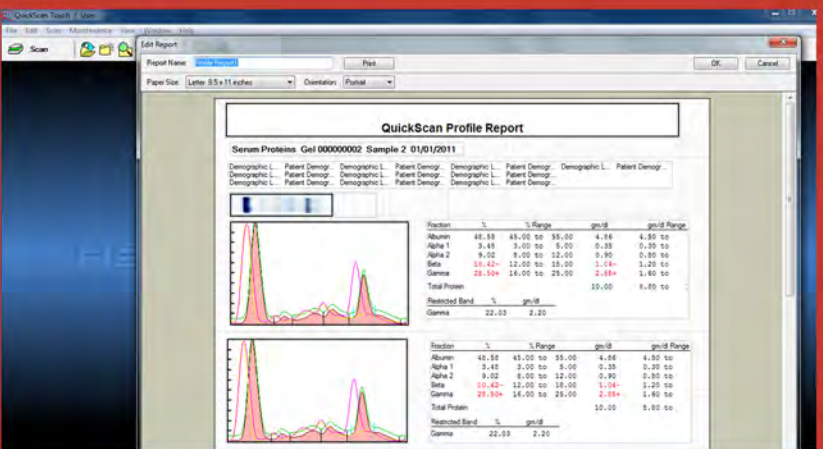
QuickScan Touch / User

File Edit Scan Maintenance View Window Help

Scan

Edit Report

Report Name: Profile Report1 Print OK Cancel

Paper Size: Letter 8.5 x 11 inches Orientation: Portrait

QuickScan Profile Report

Serum Proteins Gel 000000002 Sample 2 01/01/2011

Demographic L... Patient Demogr... Demographic L... Patient Demogr... Demographic L... Patient Demogr... Demographic L... Patient Demogr...
Demographic L... Patient Demogr... Demographic L... Patient Demogr... Demographic L... Patient Demogr...
Demographic L... Patient Demogr... Demographic L... Patient Demogr... Demographic L... Patient Demogr...

| Fraction | % | % Range | gm/dl | gm/dl Range |
|---|---|---|---|---|
| Albumin | 48.58 | 45.00 to 55.00 | 4.86 | 4.50 to |
| Alpha 1 | 3.48 | 3.00 to 5.00 | 0.35 | 0.30 to |
| Alpha 2 | 9.02 | 8.00 to 12.00 | 0.90 | 0.80 to |
| Beta | 10.42- | 12.00 to 18.00 | 1.04- | 1.20 to |
| Gamma | 28.50+ | 16.00 to 25.00 | 2.85+ | 1.60 to |
| Total Protein | | | 10.00 | 8.00 to |

| Restricted Band | % | gm/dl |
|---|---|---|
| Gamma | 22.03 | 2.20 |

| Fraction | % | % Range | gm/dl | gm/dl Range |
|---|---|---|---|---|
| Albumin | 48.58 | 45.00 to 55.00 | 4.86 | 4.50 to |
| Alpha 1 | 3.48 | 3.00 to 5.00 | 0.35 | 0.30 to |
| Alpha 2 | 9.02 | 8.00 to 12.00 | 0.90 | 0.80 to |
| Beta | 10.42- | 12.00 to 18.00 | 1.04- | 1.20 to |
| Gamma | 28.50+ | 16.00 to 25.00 | 2.85+ | 1.60 to |
| Total Protein | | | 10.00 | 8.00 to |

| Restricted Band | % | gm/dl |
|---|---|---|
| Gamma | 22.03 | 2.20 |